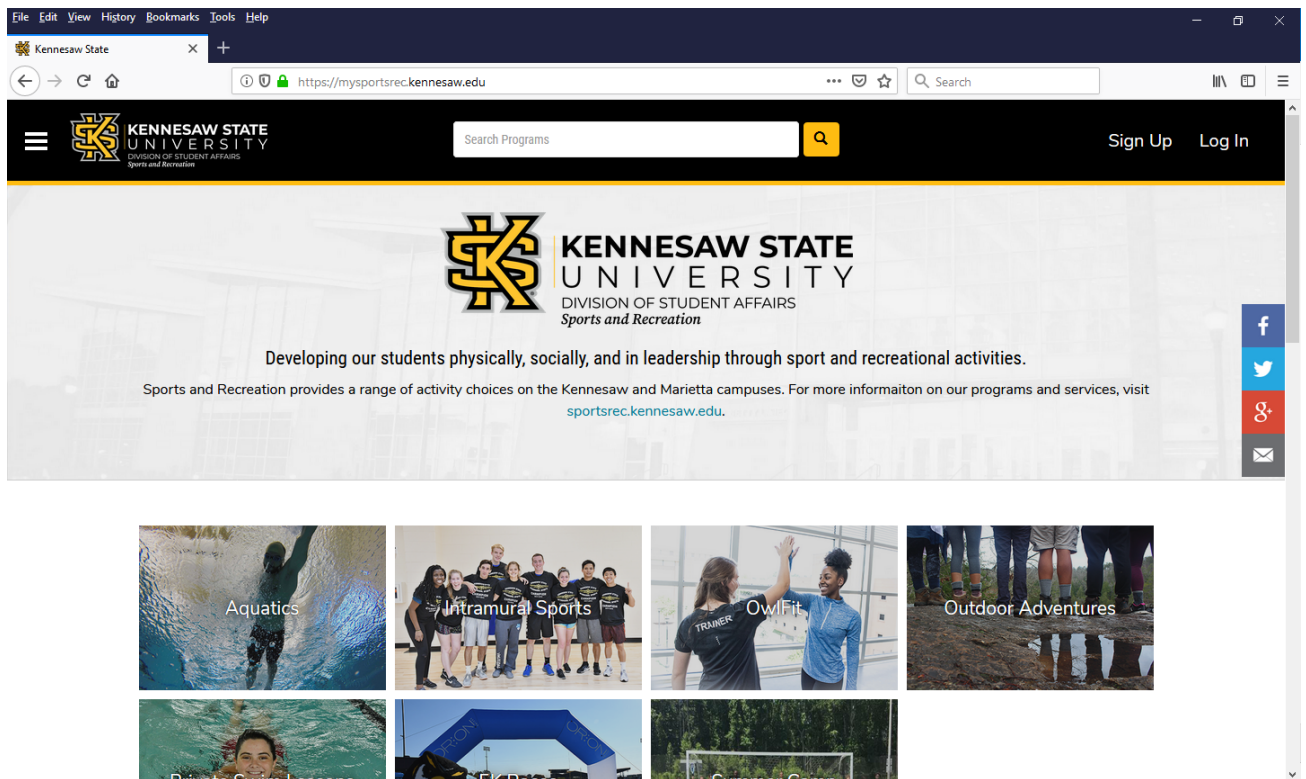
File Edit View History Bookmarks Tools Help

Kennesaw State

https://mysportsrec.kennesaw.edu

Search

KENNESAW STATE UNIVERSITY DIVISION OF STUDENT AFFAIRS Sports and Recreation

Search Programs

Sign Up

Log In

KENNESAW STATE UNIVERSITY DIVISION OF STUDENT AFFAIRS Sports and Recreation

Developing our students physically, socially, and in leadership through sport and recreational activities.

Sports and Recreation provides a range of activity choices on the Kennesaw and Marietta campuses. For more informaiton on our programs and services, visit sportsrec.kennesaw.edu.

Aquatics

Intramural Sports

OwlFit

Outdoor Adventures

TRAINER

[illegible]

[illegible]

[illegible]